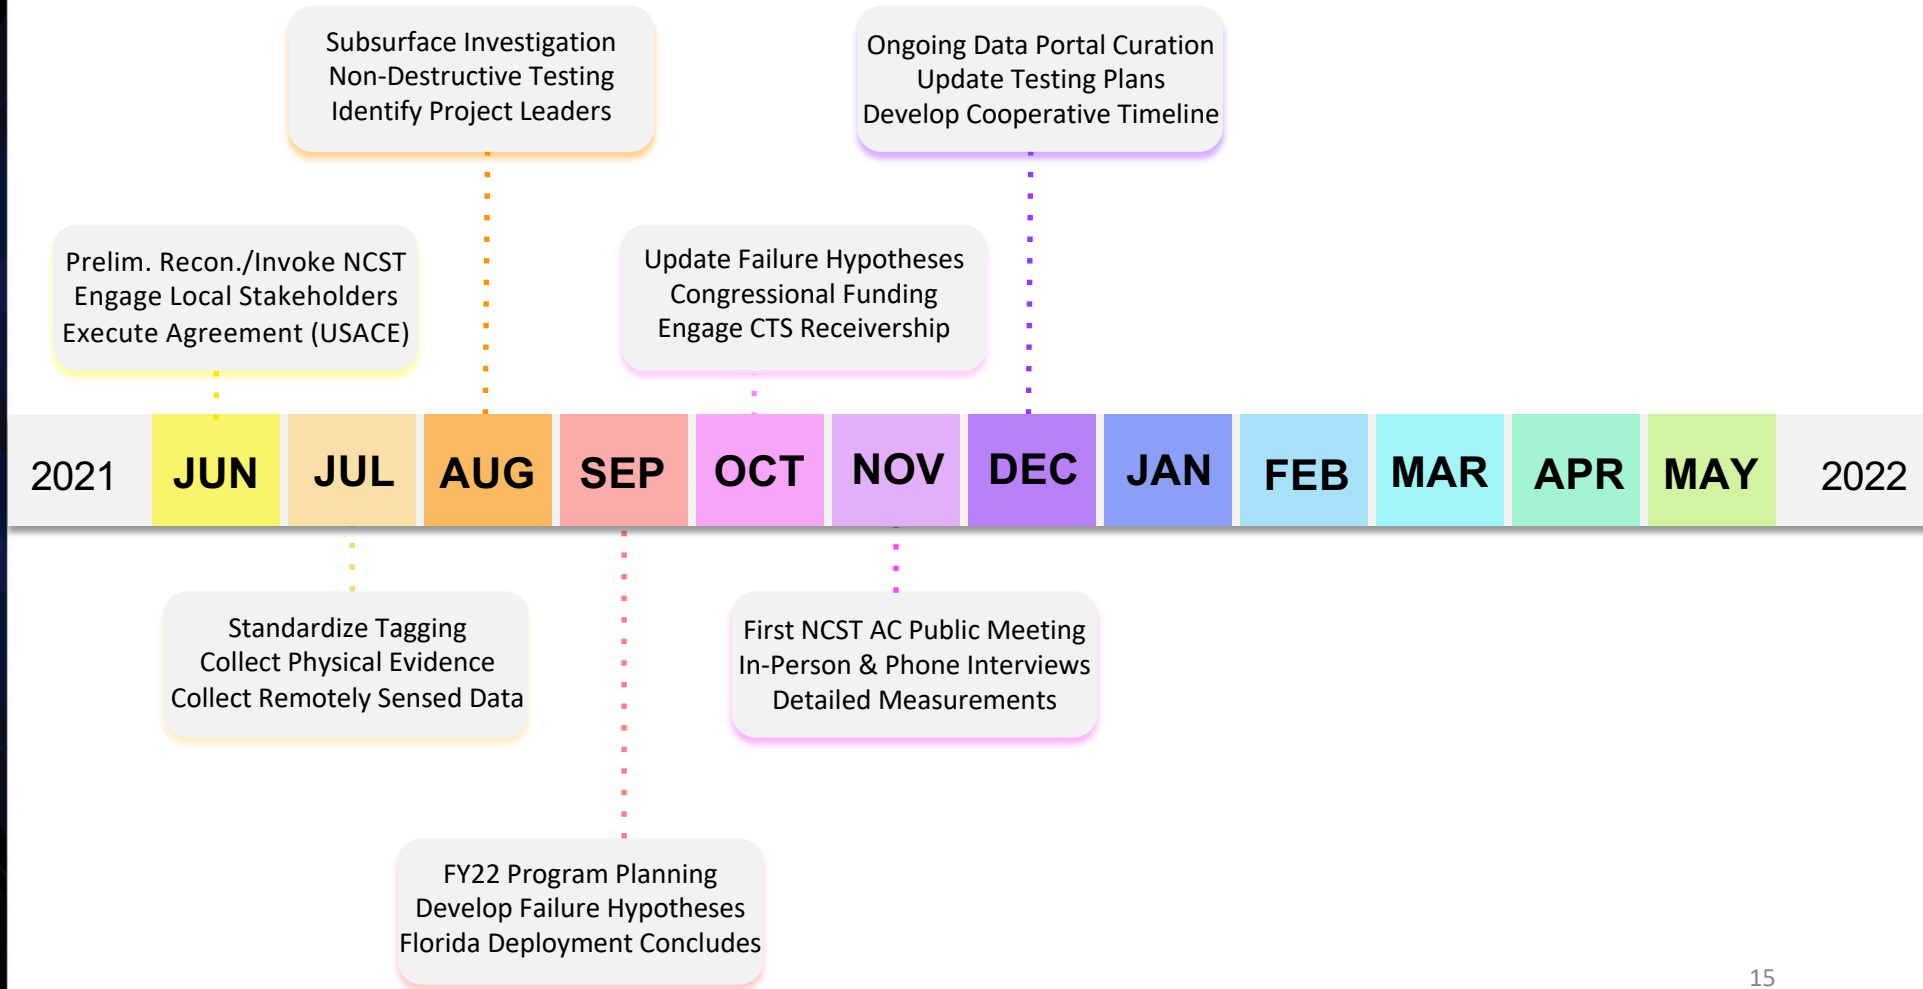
Subsurface Investigation
Non-Destructive Testing
Identify Project Leaders

Ongoing Data Portal Curation
Update Testing Plans
Develop Cooperative Timeline

Prelim. Recon./Invoke NCST
Engage Local Stakeholders
Execute Agreement (USACE)

Update Failure Hypotheses
Congressional Funding
Engage CTS Receivership

2021 JUN JUL AUG SEP OCT NOV DEC JAN FEB MAR APR MAY 2022

Standardize Tagging
Collect Physical Evidence
Collect Remotely Sensed Data

First NCST AC Public Meeting
In-Person & Phone Interviews
Detailed Measurements

FY22 Program Planning
Develop Failure Hypotheses
Florida Deployment Concludes

15